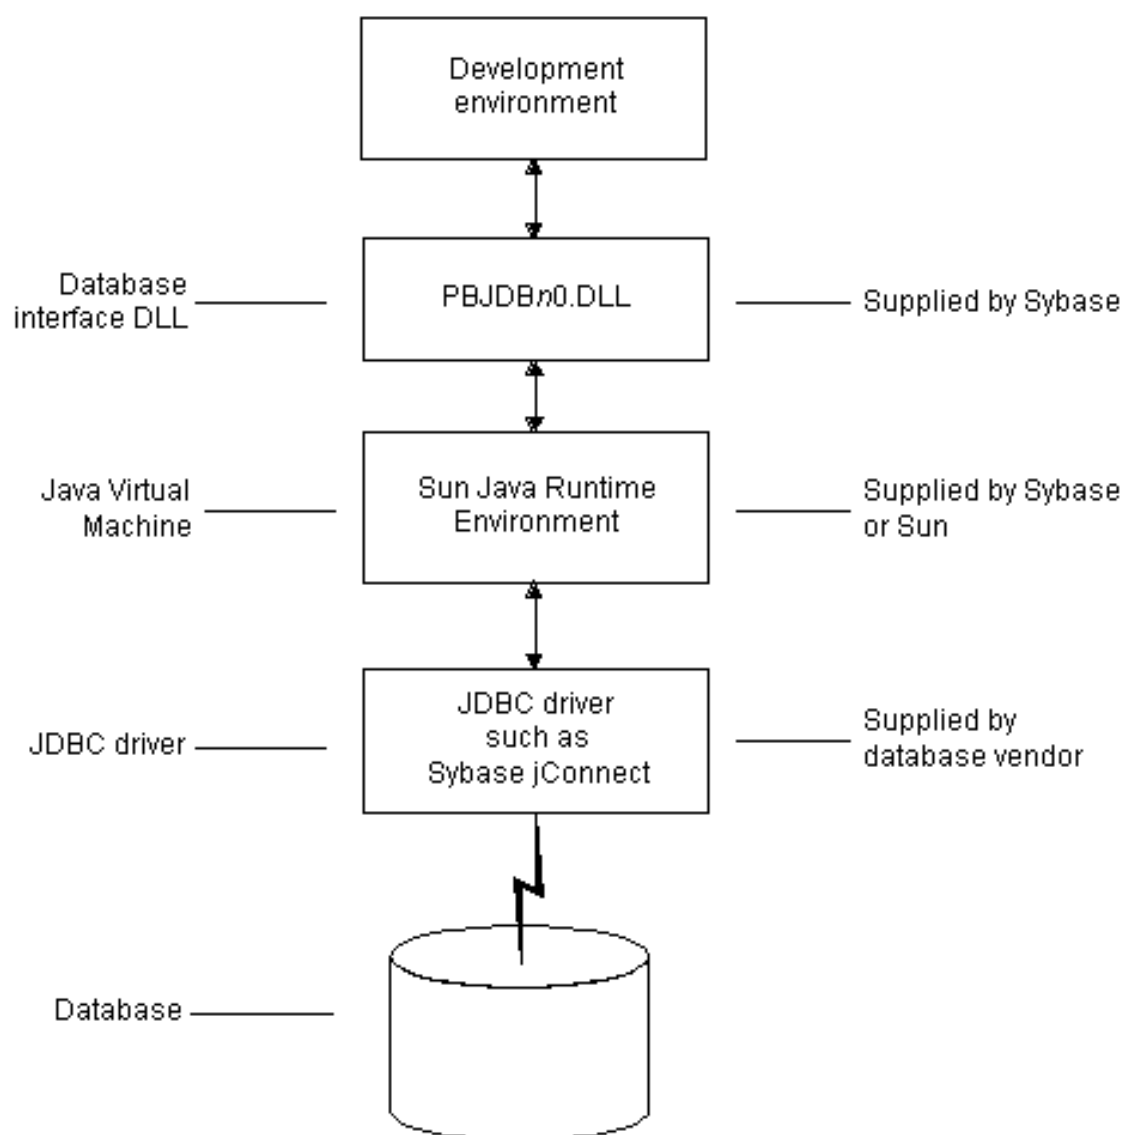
Development environment

Database interface DLL

PBJDB*n*0.DLL

Supplied by Sybase

Java Virtual Machine

Sun Java Runtime Environment

Supplied by Sybase or Sun

JDBC driver

JDBC driver such as Sybase jConnect

Supplied by database vendor

Database